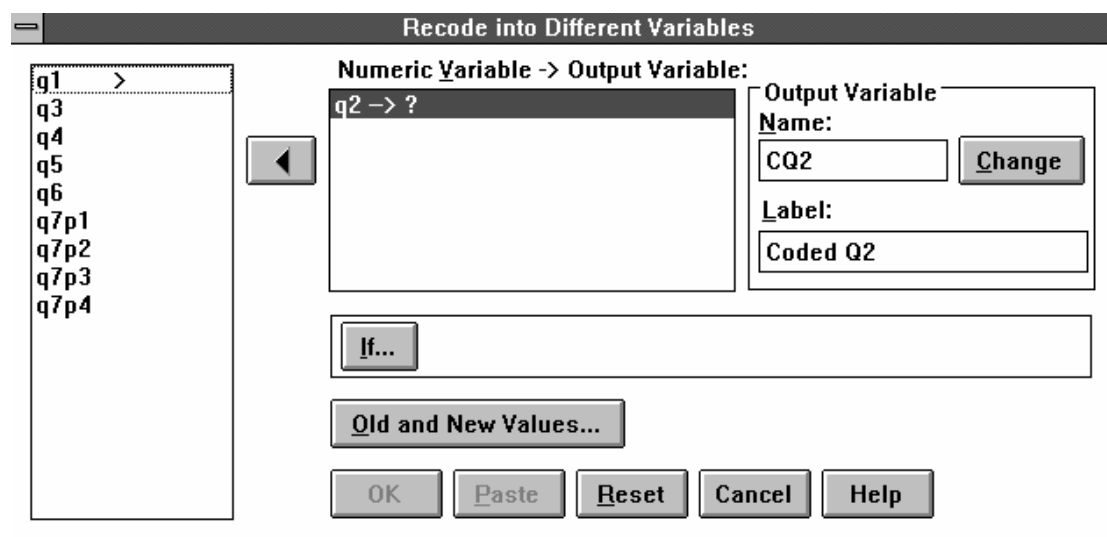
Recode into Different Variables

g1 >
q3
q4
q5
q6
q7p1
q7p2
q7p3
q7p4

Numeric Variable -> Output Variable:

q2 –> ?

Output Variable

Name:

CQ2

Change

Label:

Coded Q2

If...

Old and New Values...

OK

Paste

Reset

Cancel

Help